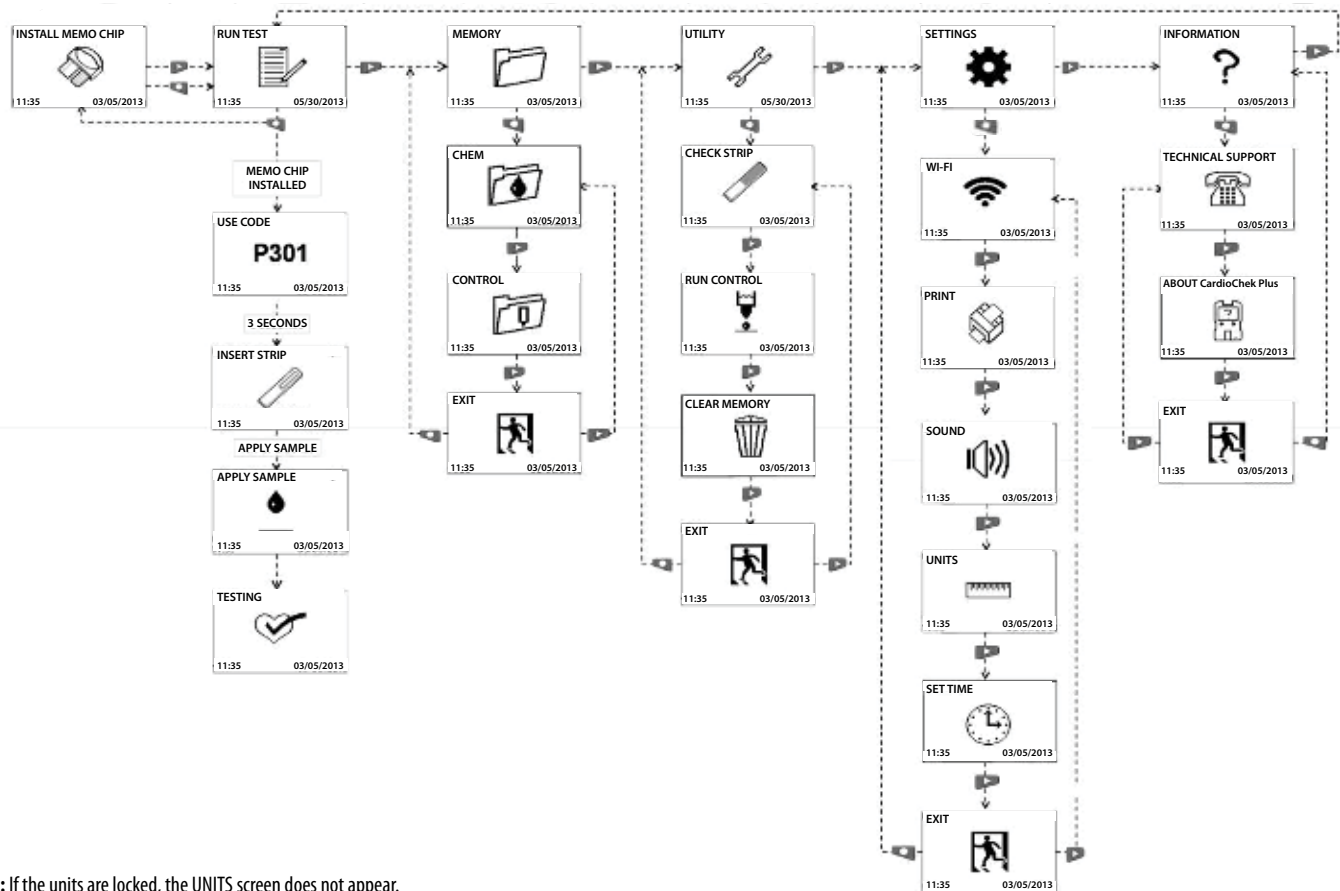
INSTALL MEMO CHIP
11:35 03/05/2013

RUN TEST
11:35 05/30/2013

MEMO CHIP INSTALLED

USE CODE
P301
11:35 03/05/2013

3 SECONDS

INSERT STRIP
11:35 03/05/2013

APPLY SAMPLE

APPLY SAMPLE
11:35 03/05/2013

TESTING
11:35 03/05/2013

MEMORY
11:35 03/05/2013

CHEM
11:35 03/05/2013

CONTROL
11:35 03/05/2013

EXIT
11:35 03/05/2013

UTILITY
11:35 05/30/2013

CHECK STRIP
11:35 03/05/2013

RUN CONTROL
11:35 03/05/2013

CLEAR MEMORY
11:35 03/05/2013

EXIT
11:35 03/05/2013

SETTINGS
11:35 03/05/2013

WI-FI
11:35 03/05/2013

PRINT
11:35 03/05/2013

SOUND
11:35 03/05/2013

UNITS
11:35 03/05/2013

SET TIME
11:35 03/05/2013

EXIT
11:35 03/05/2013

INFORMATION
11:35 03/05/2013

TECHNICAL SUPPORT
11:35 03/05/2013

ABOUT CardioChek Plus
11:35 03/05/2013

EXIT
11:35 03/05/2013

: If the units are locked, the UNITS screen does not appear.